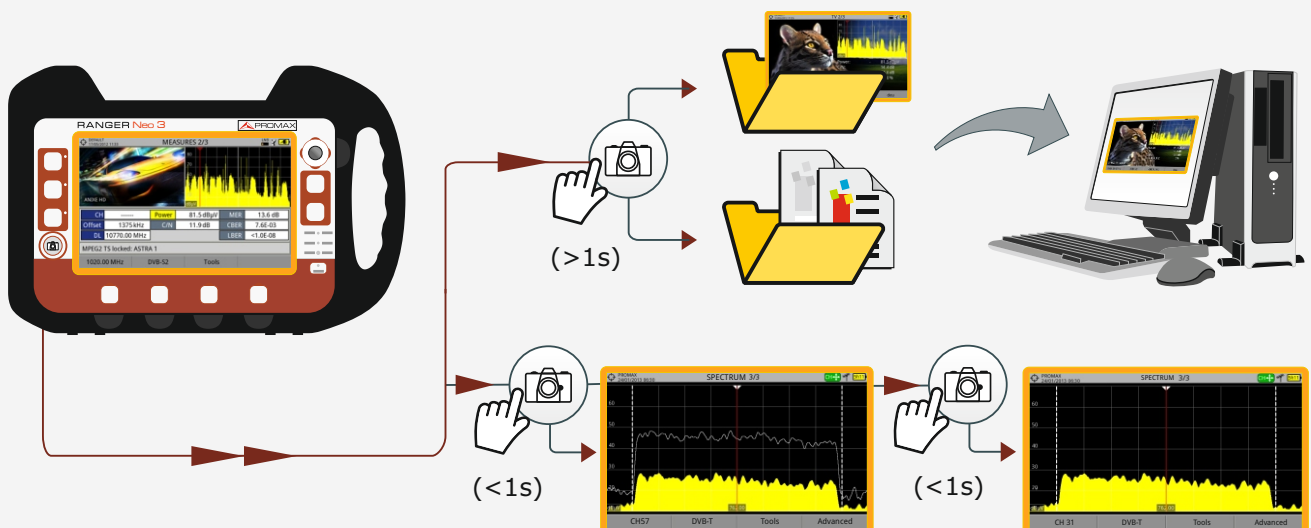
RANGER Neo 3
PROMAX
MEASURES 2/3
CH
Power
81.5 dBµV
MER
13.6 dB
Offset
1375 kHz
C/N
11.9 dB
CBER
7.6E-03
DL
10770.00 MHz
LBER
<1.0E-08
MPEG2 TS locked: ASTRA 1
1020.00 MHz
DVB-S2
Tools
(>1s)
(<1s)
SPECTRUM 3/3
CH57
DVB-T
Tools
Advanced
(<1s)
SPECTRUM 3/3
CH 31
DVB-T
Tools
Advanced